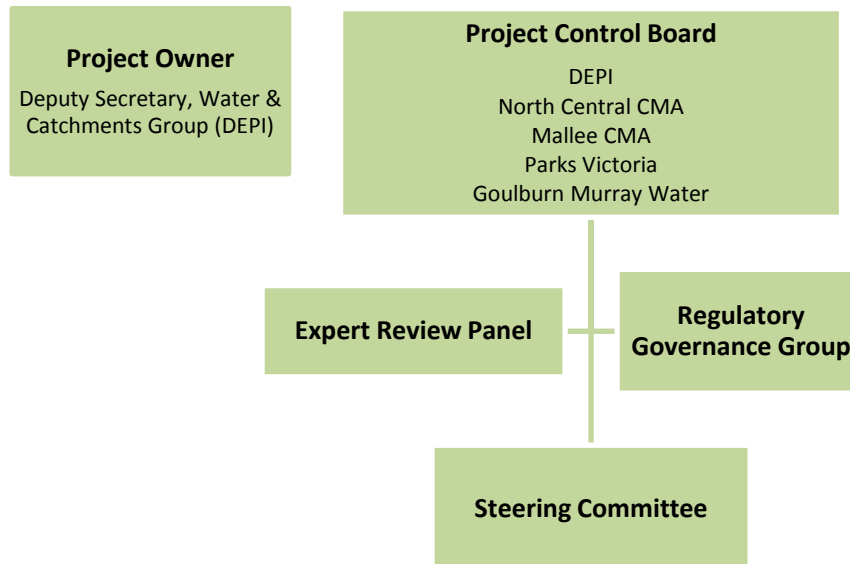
**Project Owner**

Deputy Secretary, Water & Catchments Group (DEPI)

**Project Control Board**

DEPI
North Central CMA
Mallee CMA
Parks Victoria
Goulburn Murray Water

**Expert Review Panel**

**Regulatory Governance Group**

**Steering Committee**